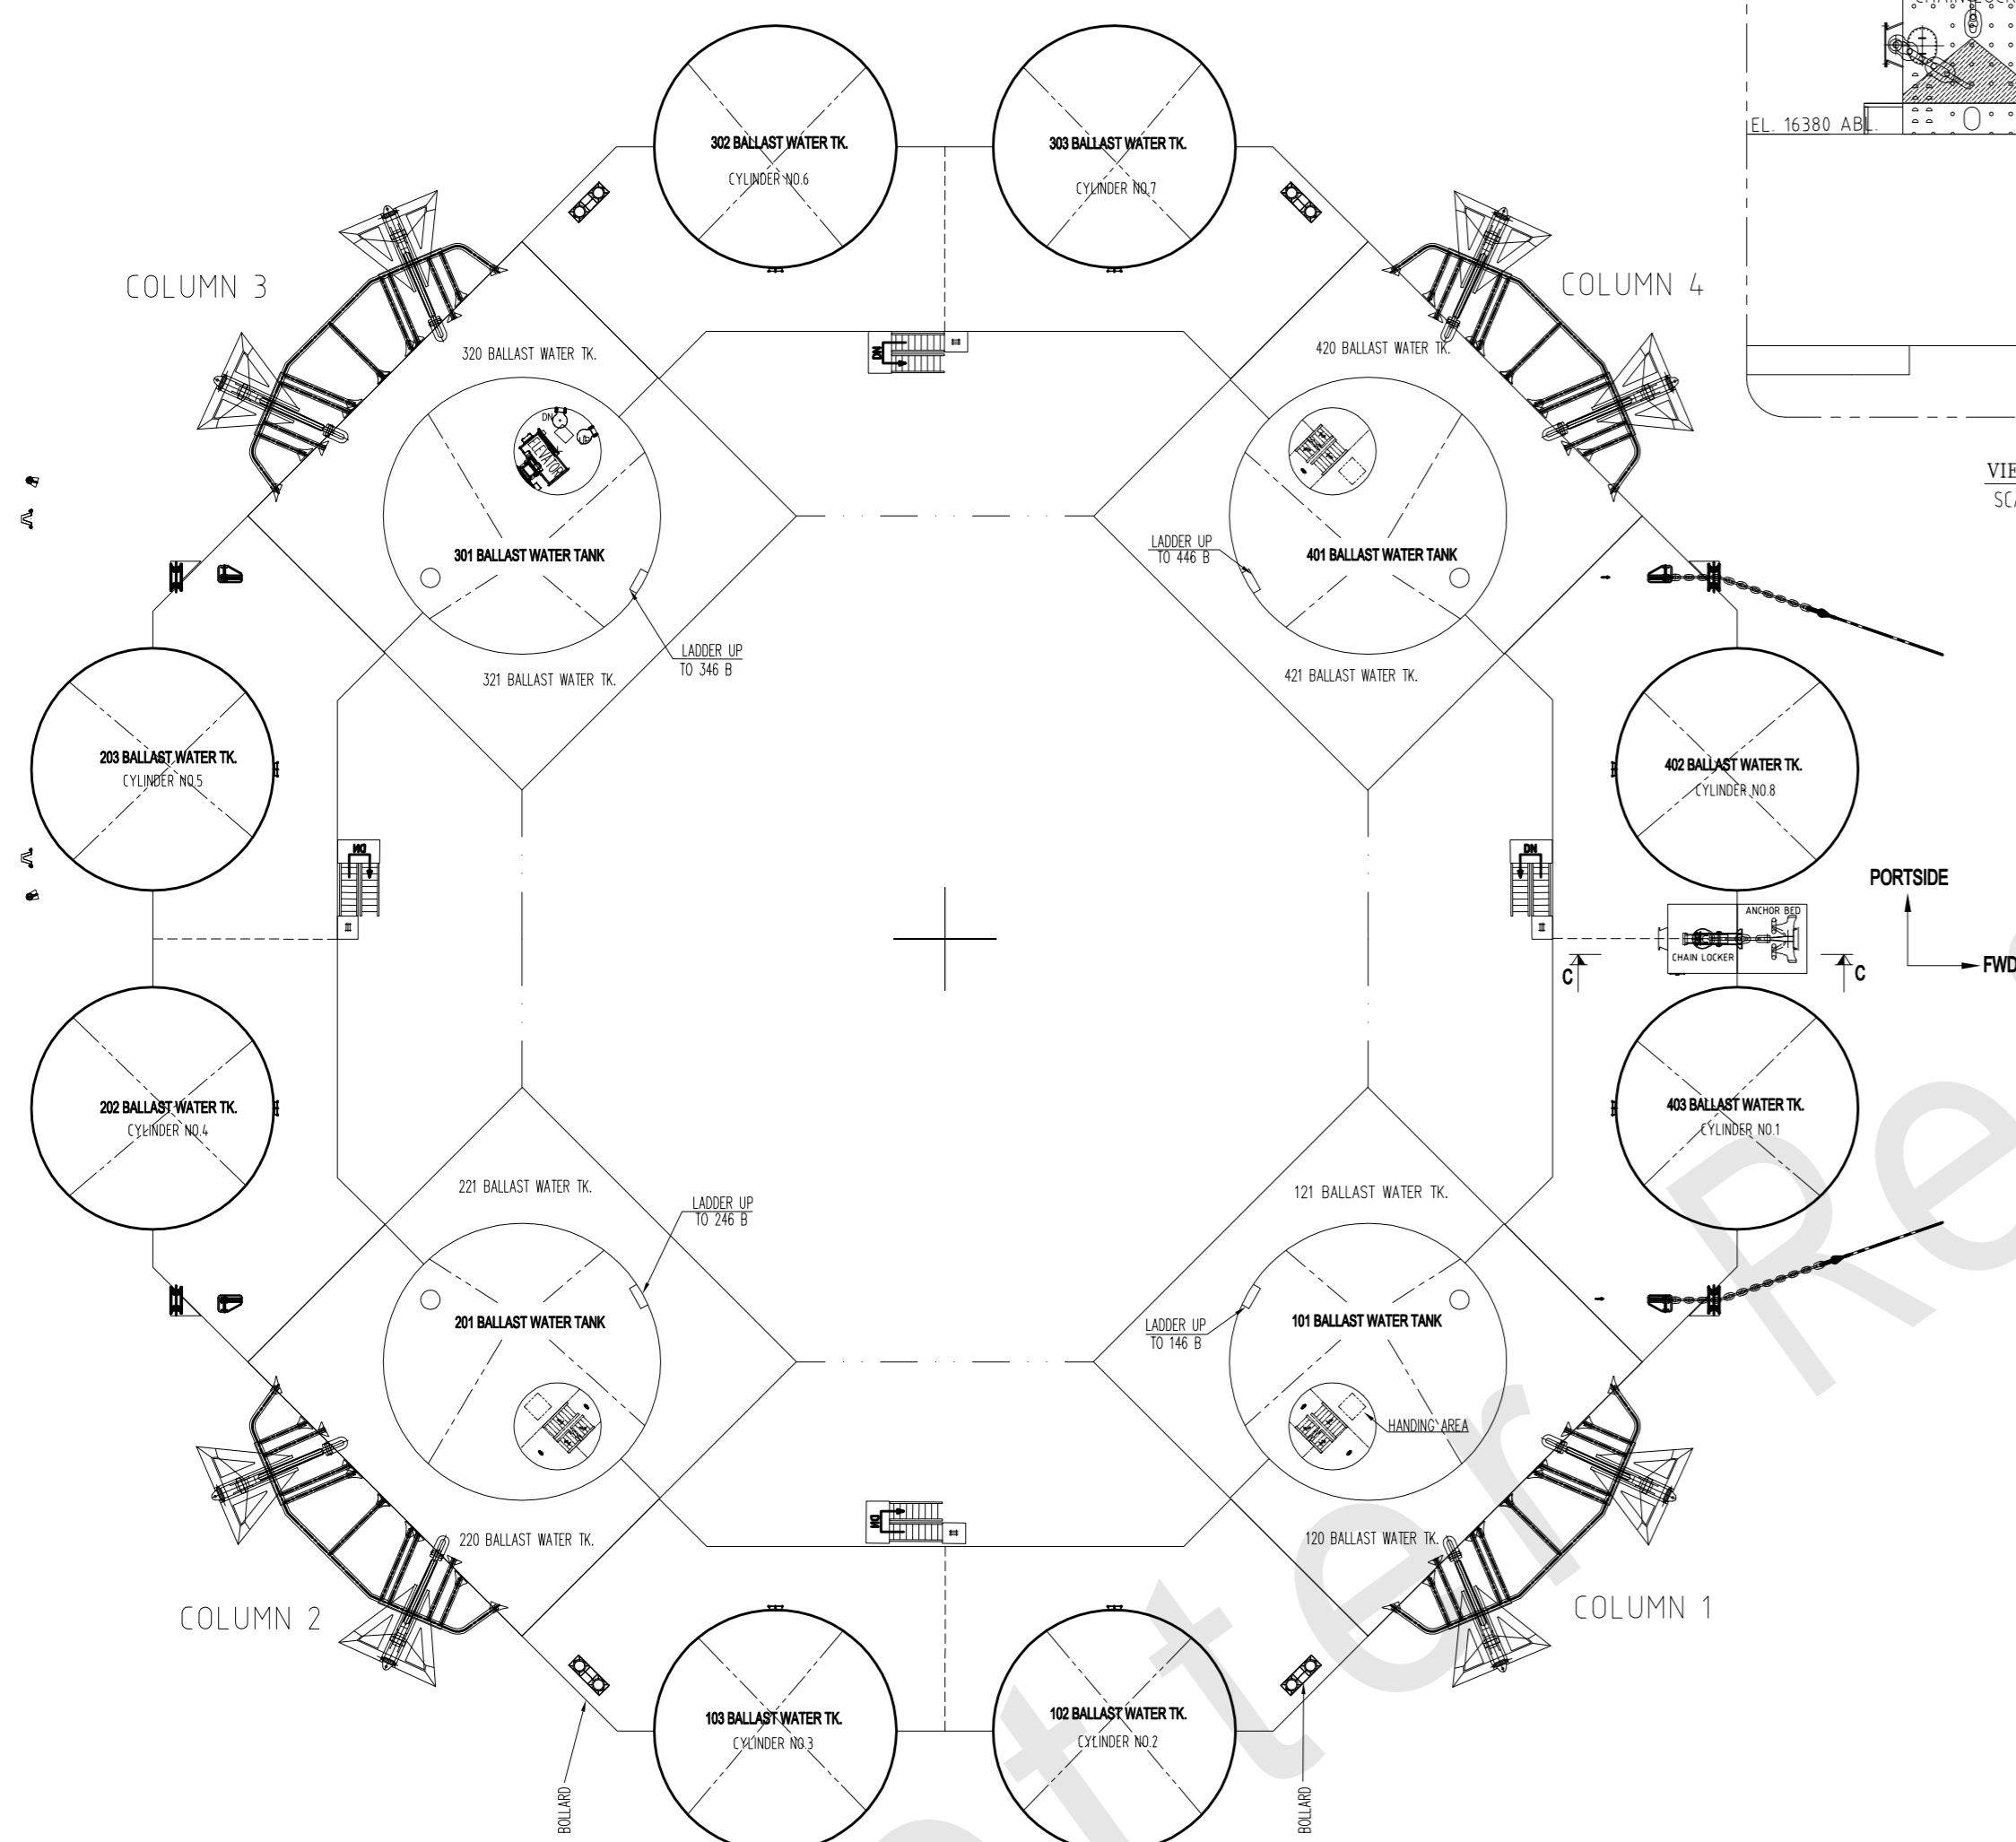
EL. 16380 ABL

VIE
SC

302 BALLAST WATER TK.
CYLINDER NO.6

303 BALLAST WATER TK.
CYLINDER NO.7

COLUMN 3

COLUMN 4

DN

320 BALLAST WATER TK.

420 BALLAST WATER TK.

DN

ELEV.

301 BALLAST WATER TANK

LADDER UP
TO 446 B

401 BALLAST WATER TANK

LADDER UP
TO 346 B

321 BALLAST WATER TK.

421 BALLAST WATER TK.

203 BALLAST WATER TK.
CYLINDER NO.5

402 BALLAST WATER TK.
CYLINDER NO.8

DN

DN

PORTSIDE

ANCHOR BED

CHAIN LOCKER

C

C

FWD

202 BALLAST WATER TK.
CYLINDER NO.4

403 BALLAST WATER TK.
CYLINDER NO.1

221 BALLAST WATER TK.

LADDER UP
TO 246 B

121 BALLAST WATER TK.

201 BALLAST WATER TANK

LADDER UP
TO 146 B

101 BALLAST WATER TANK

HANDING AREA

DN

220 BALLAST WATER TK.

120 BALLAST WATER TK.

COLUMN 2

COLUMN 1

103 BALLAST WATER TK.
CYLINDER NO.3

102 BALLAST WATER TK.
CYLINDER NO.2

BOLLARD

BOLLARD